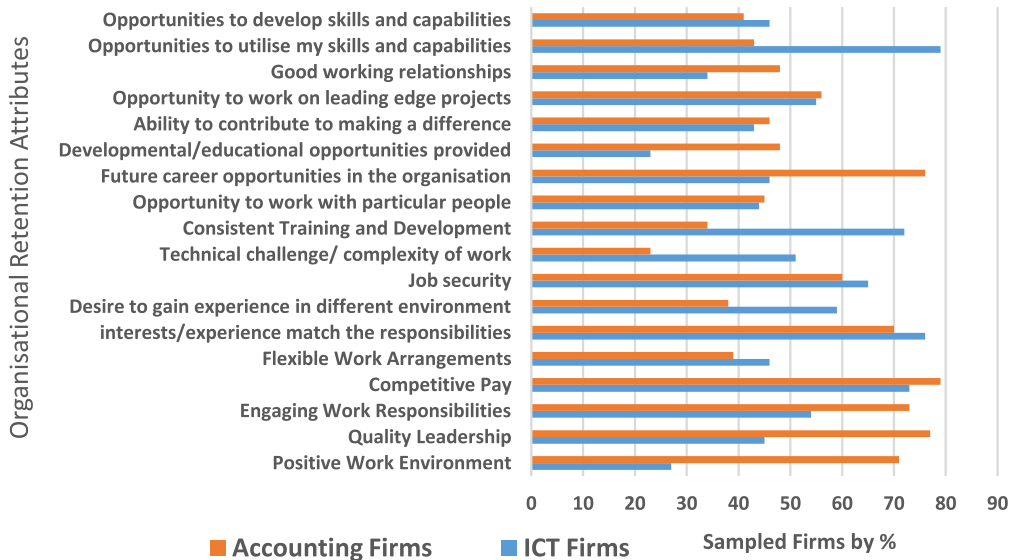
Organisational Retention Attributes

Opportunities to develop skills and capabilities
Opportunities to utilise my skills and capabilities
Good working relationships
Opportunity to work on leading edge projects
Ability to contribute to making a difference
Developmental/educational opportunities provided
Future career opportunities in the organisation
Opportunity to work with particular people
Consistent Training and Development
Technical challenge/ complexity of work
Job security
Desire to gain experience in different environment
interests/experience match the responsibilities
Flexible Work Arrangements
Competitive Pay
Engaging Work Responsibilities
Quality Leadership
Positive Work Environment

0 10 20 30 40 50 60 70 80 90

Sampled Firms by %

Accounting Firms ICT Firms